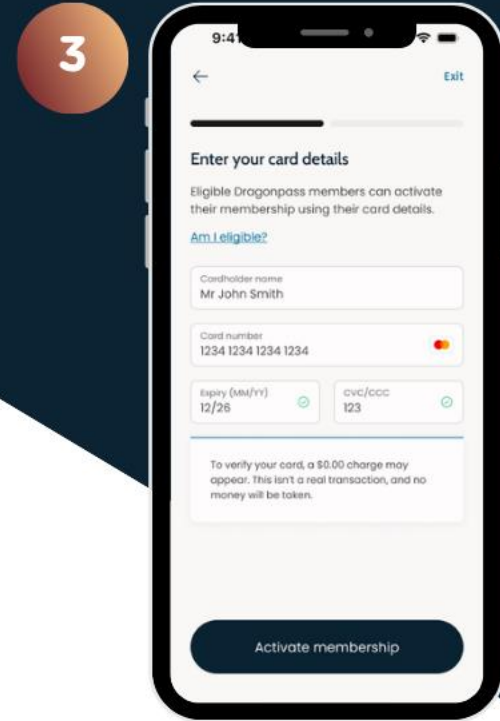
3

9:41

←

Exit

Enter your card details

Eligible Dragonpass members can activate their membership using their card details.

Am I eligible?

Cardholder name
Mr John Smith

Card number
1234 1234 1234 1234

Expiry (MM/YY)
12/26

CVC/CCC
123

To verify your card, a $0.00 charge may appear. This isn't a real transaction, and no money will be taken.

Activate membership